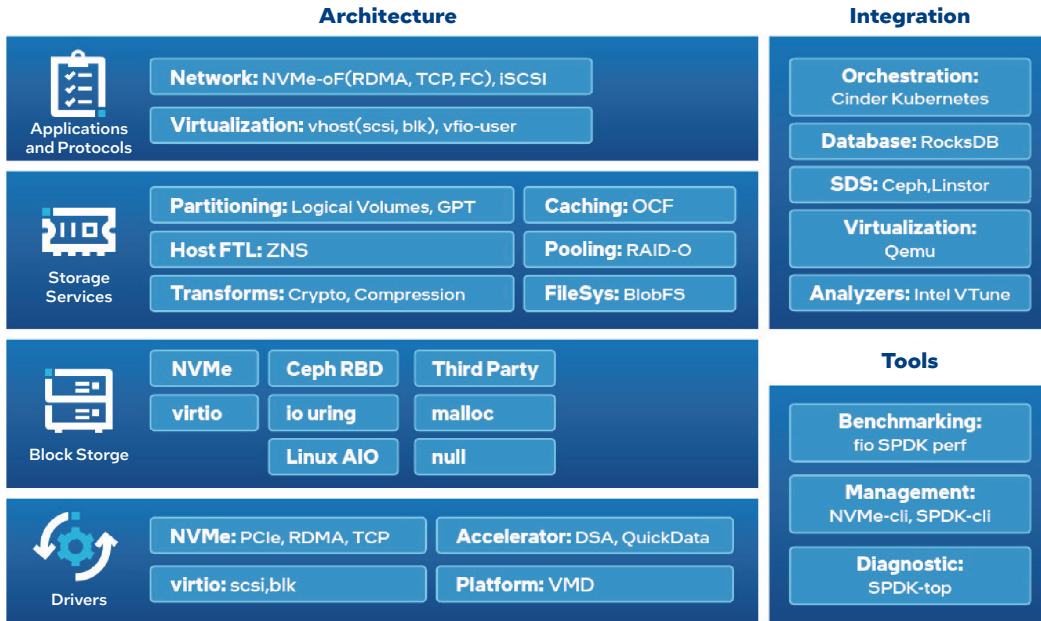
Architecture

Applications and Protocols

Network: NVMe-oF(RDMA, TCP, FC), iSCSI

Virtualization: vhost(scsi, blk), vfio-user

Storage Services

Partitioning: Logical Volumes, GPT

Caching: OCF

Host FTL: ZNS

Pooling: RAID-O

Transforms: Crypto, Compression

FileSys: BlobFS

Block Storge

NVMe

Ceph RBD

Third Party

virtio

io uring

malloc

Linux AIO

null

Drivers

NVMe: PCIe, RDMA, TCP

Accelerator: DSA, QuickData

virtio: scsi,blk

Platform: VMD

Integration

Orchestration: Cinder Kubernetes

Database: RocksDB

SDS: Ceph,Linstor

Virtualization: Qemu

Analyzers: Intel VTune

Tools

Benchmarking: fio SPDK perf

Management: NVMe-cli, SPDK-cli

Diagnostic: SPDK-top